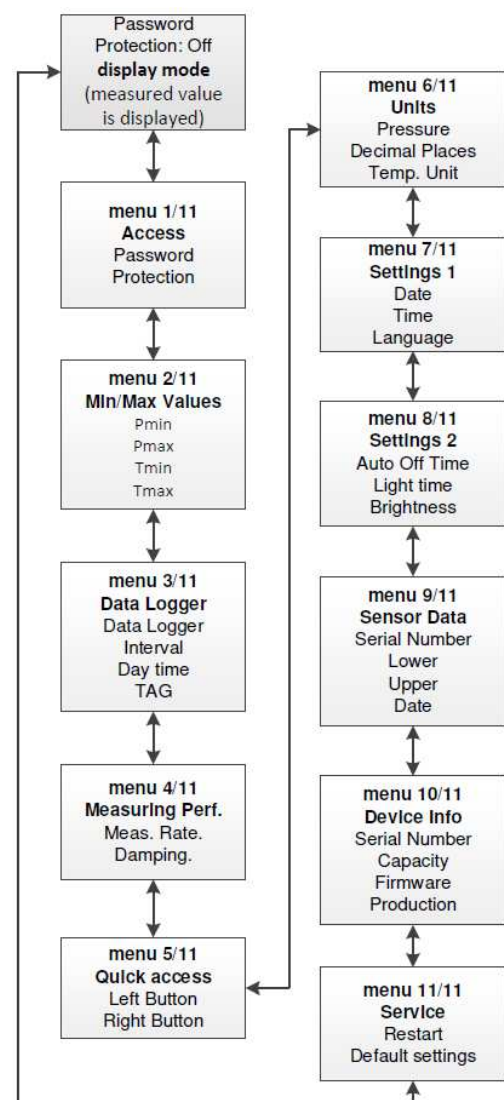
Password Protection: Off
**display mode**
(measured value is displayed)

menu 1/11
Access
Password Protection

menu 2/11
Min/Max Values
Pmin
Pmax
Tmin
Tmax

menu 3/11
Data Logger
Data Logger
Interval
Day time
TAG

menu 4/11
Measuring Perf.
Meas. Rate.
Damping.

menu 5/11
Quick access
Left Button
Right Button

menu 6/11
Units
Pressure
Decimal Places
Temp. Unit

menu 7/11
Settings 1
Date
Time
Language

menu 8/11
Settings 2
Auto Off Time
Light time
Brightness

menu 9/11
Sensor Data
Serial Number
Lower
Upper
Date

menu 10/11
Device Info
Serial Number
Capacity
Firmware
Production

menu 11/11
Service
Restart
Default settings